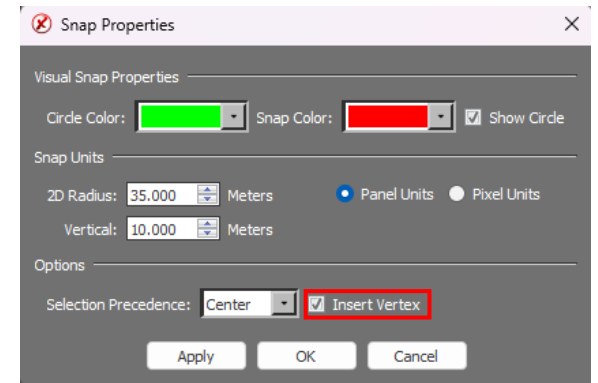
Snap Properties

Visual Snap Properties

Circle Color:

Snap Color:

Show Circle

Snap Units

2D Radius: 35.000 Meters

Panel Units

Pixel Units

Vertical: 10.000 Meters

Options

Selection Precedence: Center

Insert Vertex

Apply

OK

Cancel